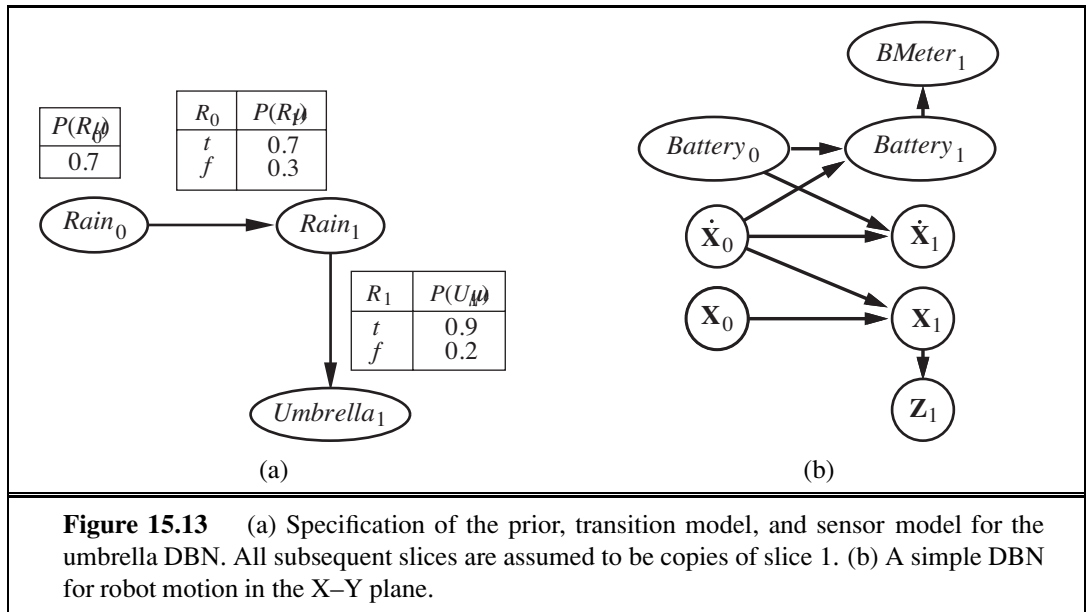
| $P(R_0)$ |
|---|
| 0.7 |

| $R_0$ | $P(R_1)$ |
|---|---|
| $t$ | 0.7 |
| $f$ | 0.3 |

$Rain_0$

$Rain_1$

| $R_1$ | $P(U_1)$ |
|---|---|
| $t$ | 0.9 |
| $f$ | 0.2 |

$Umbrella_1$

(a)

$BMeter_1$

$Battery_0$

$Battery_1$

$\dot{\mathbf{X}}_0$

$\dot{\mathbf{X}}_1$

$\mathbf{X}_0$

$\mathbf{X}_1$

$\mathbf{Z}_1$

(b)

**Figure 15.13** (a) Specification of the prior, transition model, and sensor model for the umbrella DBN. All subsequent slices are assumed to be copies of slice 1. (b) A simple DBN for robot motion in the X–Y plane.